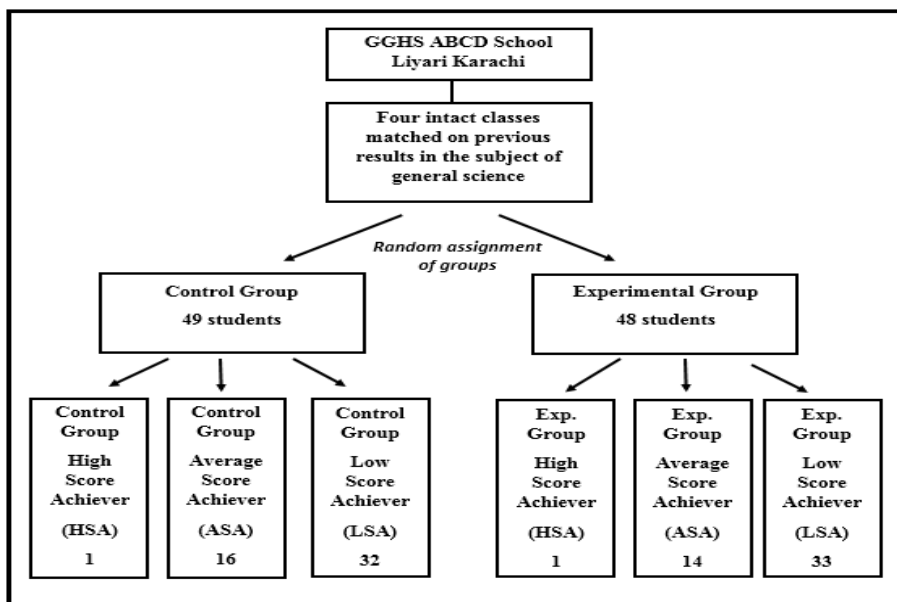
GGHS ABCD School
Liyari Karachi

Four intact classes matched on previous results in the subject of general science

Random assignment of groups

Control Group
49 students

Experimental Group
48 students

Control Group
High Score Achiever
(HSA)
1

Control Group
Average Score Achiever
(ASA)
16

Control Group
Low Score Achiever
(LSA)
32

Exp. Group
High Score Achiever
(HSA)
1

Exp. Group
Average Score Achiever
(ASA)
14

Exp. Group
Low Score Achiever
(LSA)
33